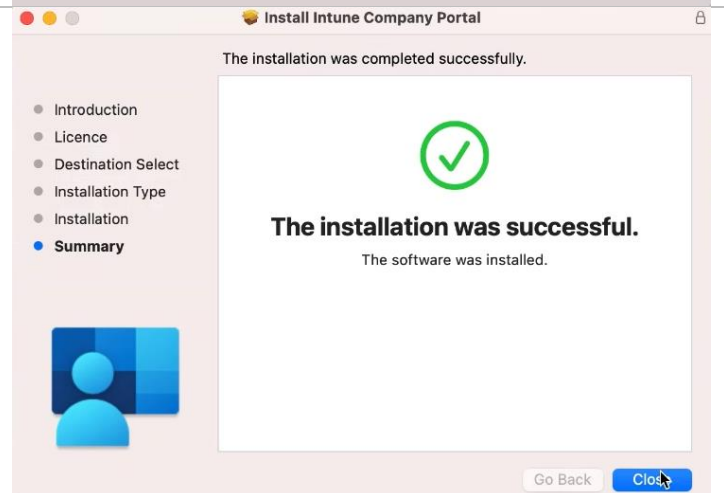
Install Intune Company Portal

The installation was completed successfully.

Introduction
Licence
Destination Select
Installation Type
Installation
Summary

The installation was successful.

The software was installed.

Go Back

Clos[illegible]